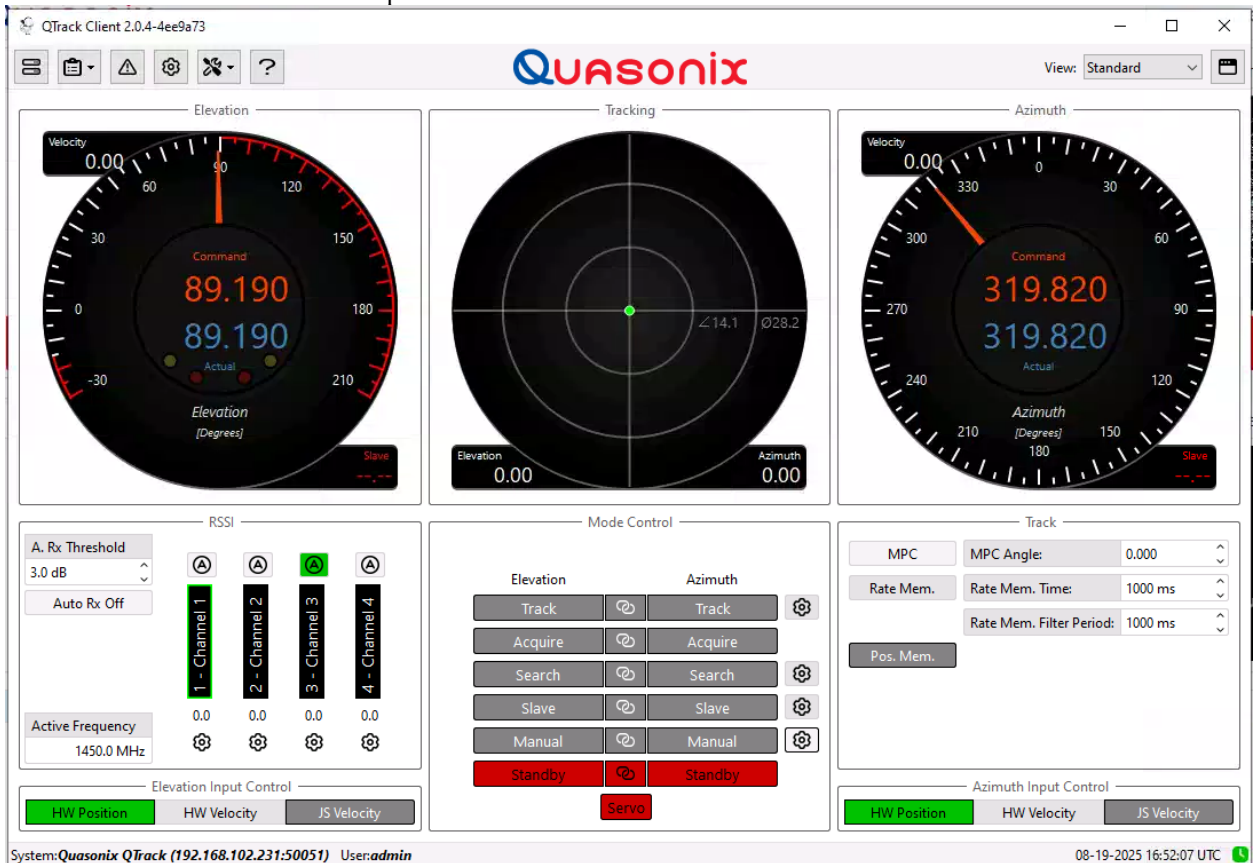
QTrack Client 2.0.4-4ee9a73

Quasonix

View: Standard

Elevation

Velocity
0.00

90 120 150 180 210 60 30 0 -30

Command
89.190
89.190
Actual

Elevation
[Degrees]

Slave
--.--

Tracking

∠14.1 Ø28.2

Elevation
0.00

Azimuth
0.00

Azimuth

Velocity
0.00

0 30 60 90 120 150 180 210 240 270 300 330

Command
319.820
319.820
Actual

Azimuth
[Degrees]

Slave
--.--

RSSI

A. Rx Threshold
3.0 dB
Auto Rx Off

1 - Channel 1
2 - Channel 2
3 - Channel 3
4 - Channel 4

0.0 0.0 0.0 0.0

Active Frequency
1450.0 MHz

Mode Control

Elevation Azimuth
Track Track
Acquire Acquire
Search Search
Slave Slave
Manual Manual
Standby Standby
Servo

Track

MPC
MPC Angle: 0.000
Rate Mem.
Rate Mem. Time: 1000 ms
Rate Mem. Filter Period: 1000 ms
Pos. Mem.

Elevation Input Control
HW Position HW Velocity JS Velocity

Azimuth Input Control
HW Position HW Velocity JS Velocity

System:Quasonix QTrack (192.168.102.231:50051) User:admin

08-19-2025 16:52:07 UTC